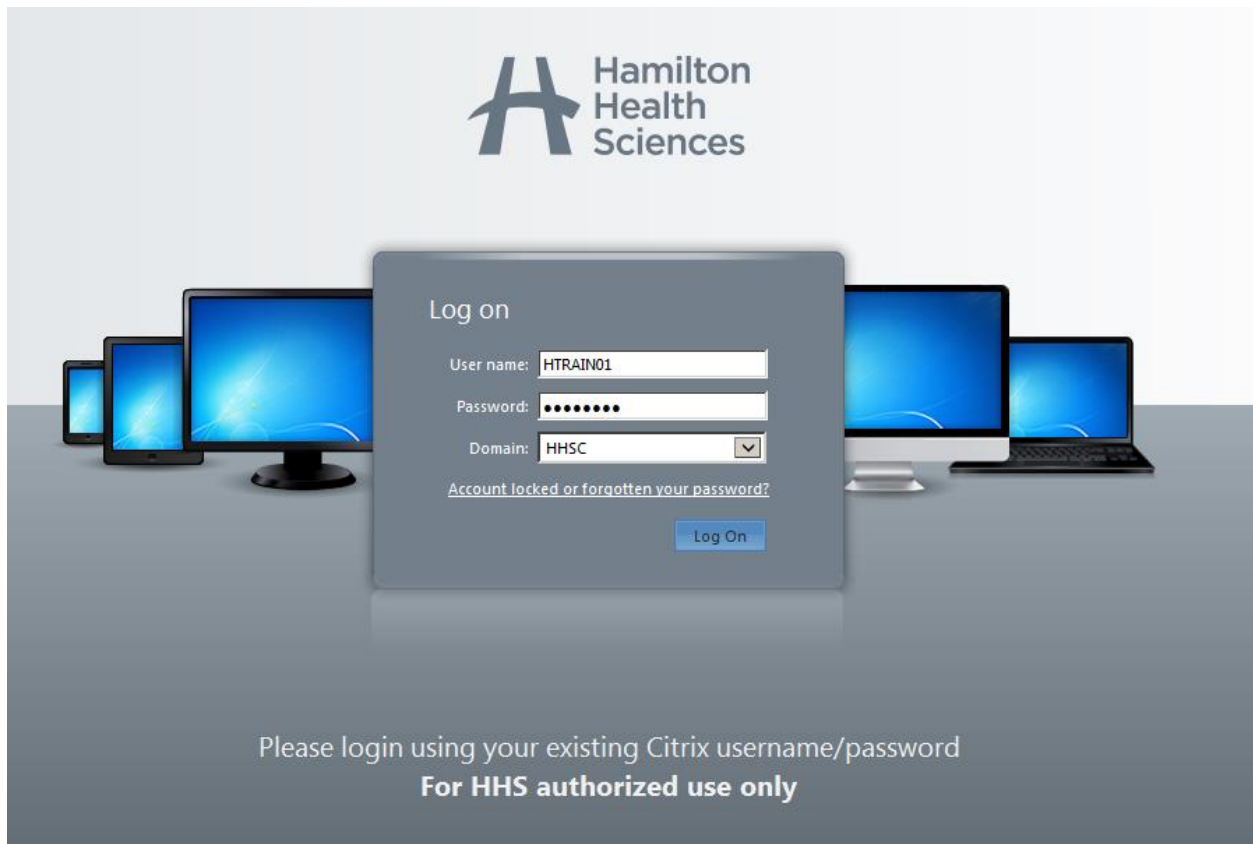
Hamilton Health Sciences

Log on

User name: HTRAIN01

Password: ••••••••

Domain: HHSC

Account locked or forgotten your password?

Log On

Please login using your existing Citrix username/password

**For HHS authorized use only**